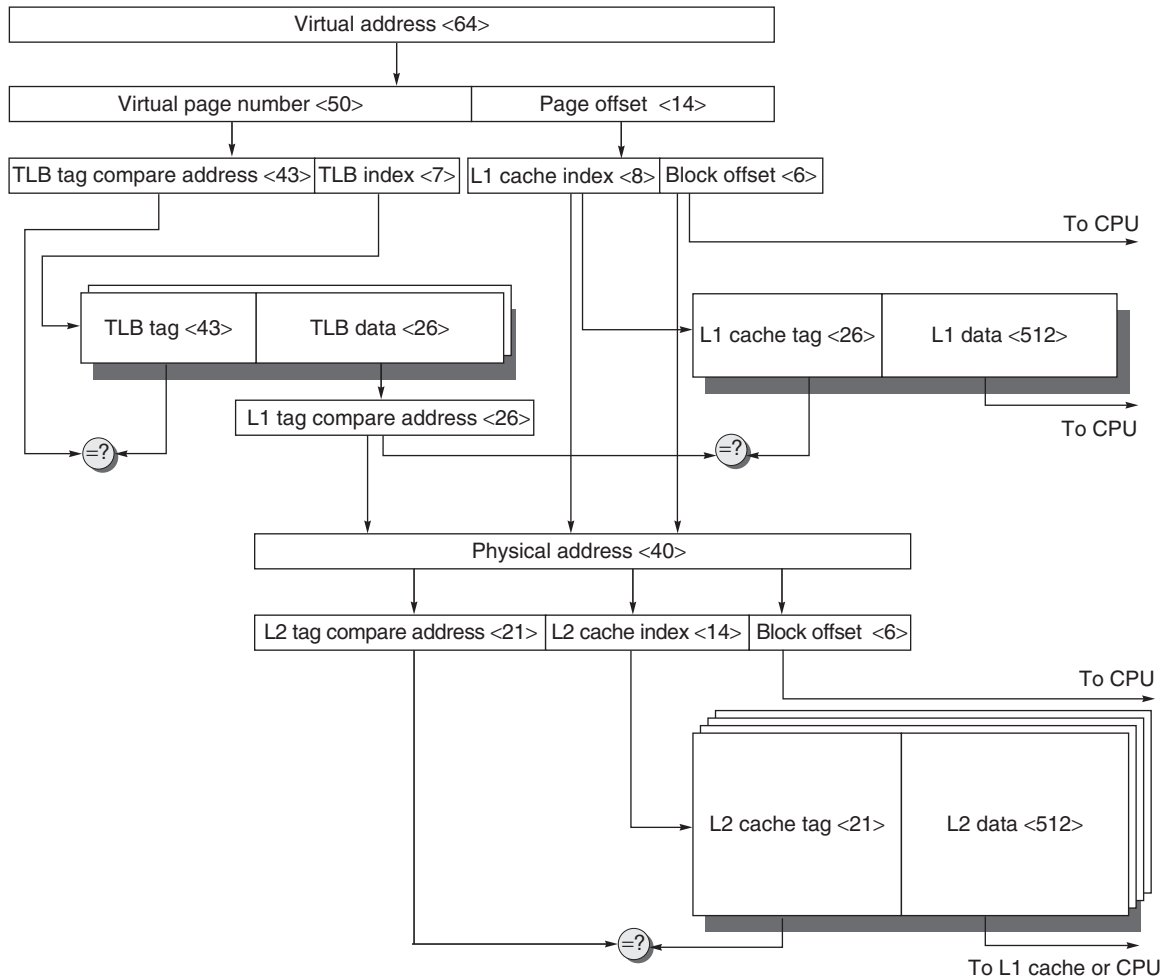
Virtual address <64>

Virtual page number <50>
Page offset <14>

TLB tag compare address <43>
TLB index <7>
L1 cache index <8>
Block offset <6>

To CPU

TLB tag <43>
TLB data <26>

L1 cache tag <26>
L1 data <512>

L1 tag compare address <26>

To CPU

=?
=?

Physical address <40>

L2 tag compare address <21>
L2 cache index <14>
Block offset <6>

To CPU

L2 cache tag <21>
L2 data <512>

=?

To L1 cache or CPU